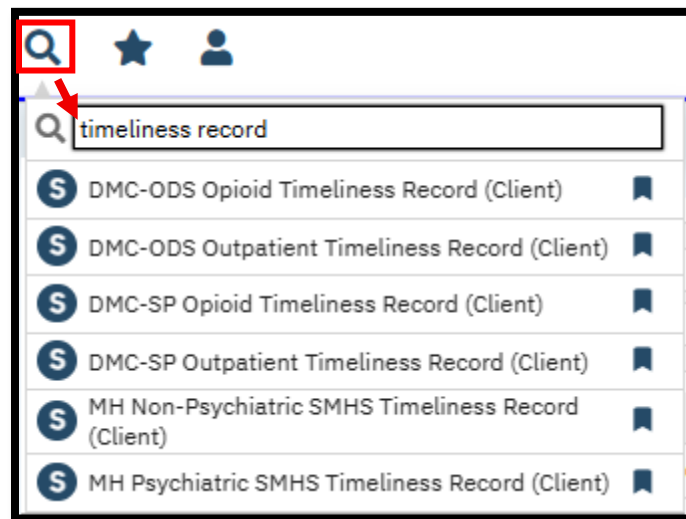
timeliness record

S DMC-ODS Opioid Timeliness Record (Client)

S DMC-ODS Outpatient Timeliness Record (Client)

S DMC-SP Opioid Timeliness Record (Client)

S DMC-SP Outpatient Timeliness Record (Client)

S MH Non-Psychiatric SMHS Timeliness Record (Client)

S MH Psychiatric SMHS Timeliness Record (Client)